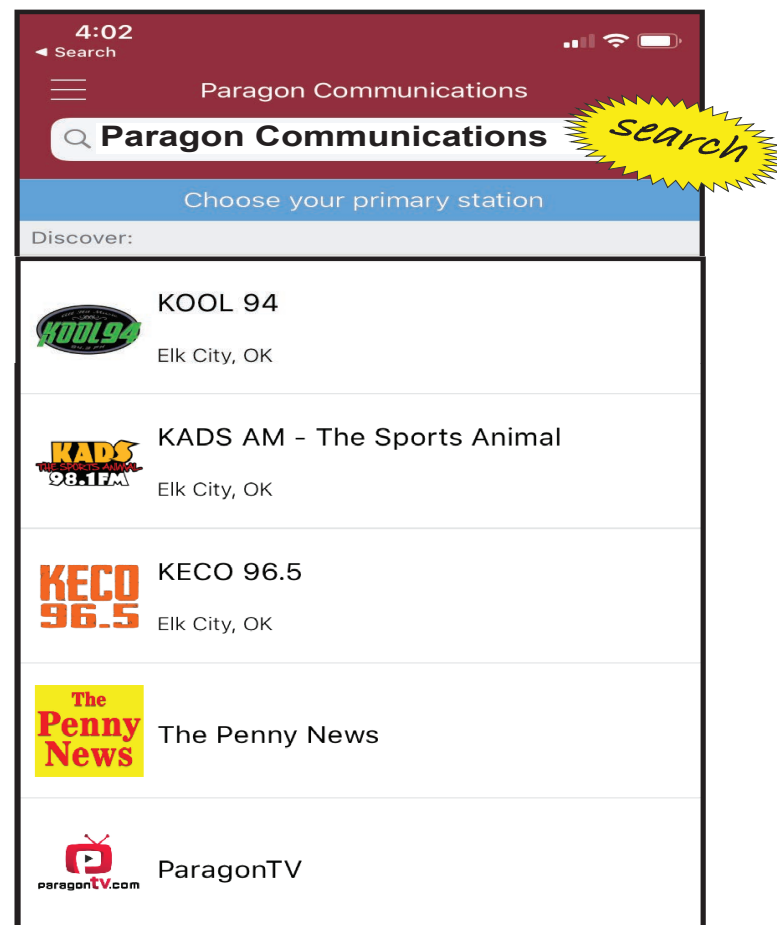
4:02
◄ Search

Paragon Communications

Paragon Communications

search

Choose your primary station

Discover:

KOOL94

KOOL 94

Elk City, OK

KADS THE SPORTS ANIMAL 98.1FM

KADS AM - The Sports Animal

Elk City, OK

KECO 96.5

KECO 96.5

Elk City, OK

The Penny News

The Penny News

paragontv.com

ParagonTV